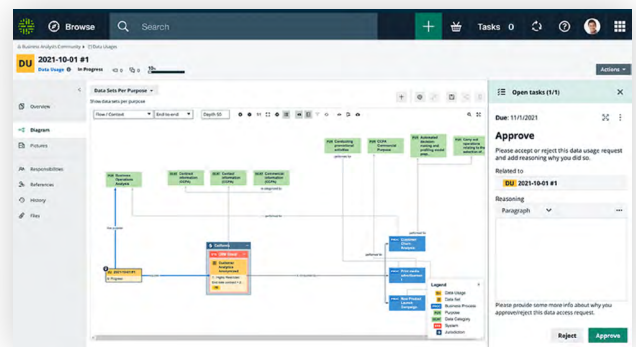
Browse
Search
Tasks 0

Business Analysts Community > Data Usages
DU 2021-10-01 #1
Data Usage In Progress 10 0
Actions

Overview
Diagram
Pictures
Responsibilities
References
History
Files

Data Sets Per Purpose
Show data sets per purpose
Flow / Context
End to end
Depth 50

Conducting promotional activities
CCPA Commercial Purpose
Automated decision making and profiling involved
Carry out operations relating to the selection of...

Business Operations Analysis
Contact information (CCPA)
Contact information (GDPR)
Commercial information (CCPA)

DU 2021-10-01 #1
In Progress

Salesforce
CRM Clients
Customer Analytics Incorporated

Customer Churn Analysis
Print media Distribution
Post Product Launch Campaign

Legend
Data Usage
Data Set
Business Process
Purpose
Data Category
System
Jurisdiction

Open tasks (1/1)
Due: 11/1/2021
Approve
Please accept or reject this data usage request and add reasoning why you did so.
Related to
DU 2021-10-01 #1
Reasoning
Paragraph
Please provide some more info about why you approve/reject this data access request.
Reject
Approve